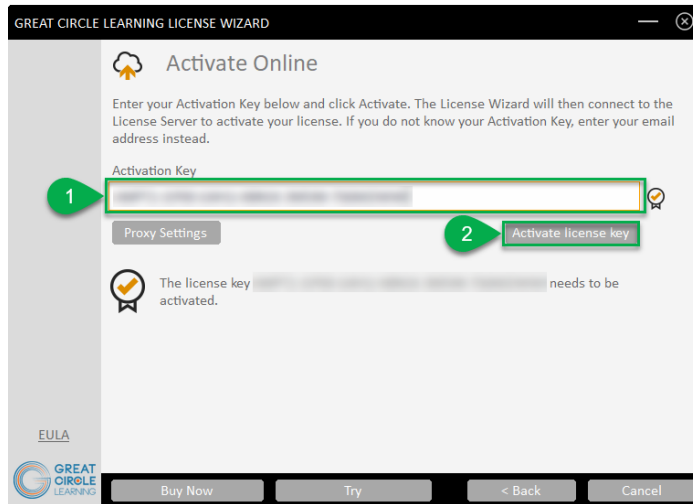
GREAT CIRCLE LEARNING LICENSE WIZARD

Activate Online

Enter your Activation Key below and click Activate. The License Wizard will then connect to the License Server to activate your license. If you do not know your Activation Key, enter your email address instead.

Activation Key

1 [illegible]

Proxy Settings

2 Activate license key

The license key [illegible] needs to be activated.

EULA

GREAT CIRCLE LEARNING

Buy Now

Try

< Back

Cancel